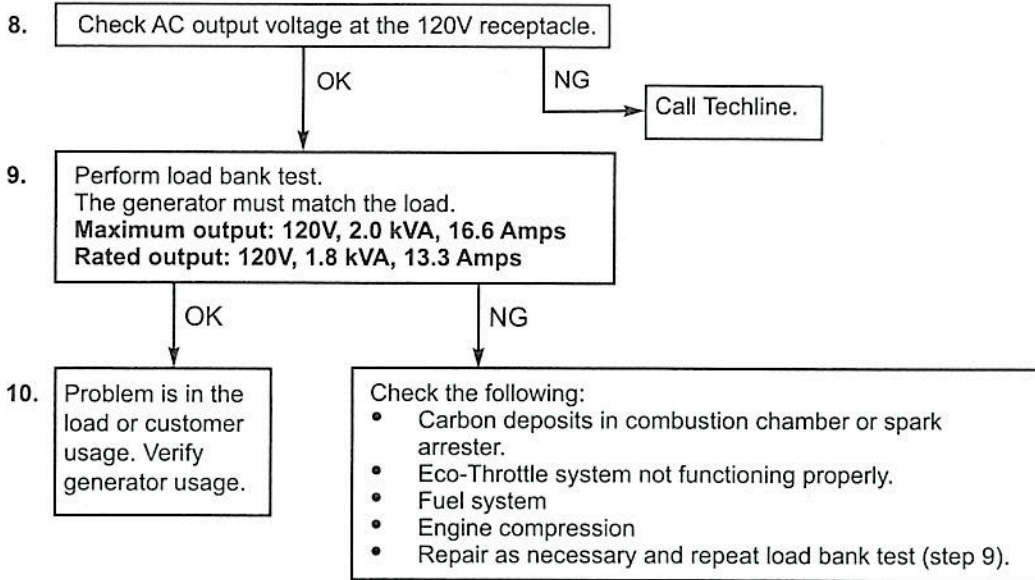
8. Check AC output voltage at the 120V receptacle.

OK

NG

Call Techline.

9. Perform load bank test.
The generator must match the load.
**Maximum output: 120V, 2.0 kVA, 16.6 Amps**
**Rated output: 120V, 1.8 kVA, 13.3 Amps**

OK

NG

10. Problem is in the load or customer usage. Verify generator usage.

Check the following:
- Carbon deposits in combustion chamber or spark arrester.
- Eco-Throttle system not functioning properly.
- Fuel system
- Engine compression
- Repair as necessary and repeat load bank test (step 9).